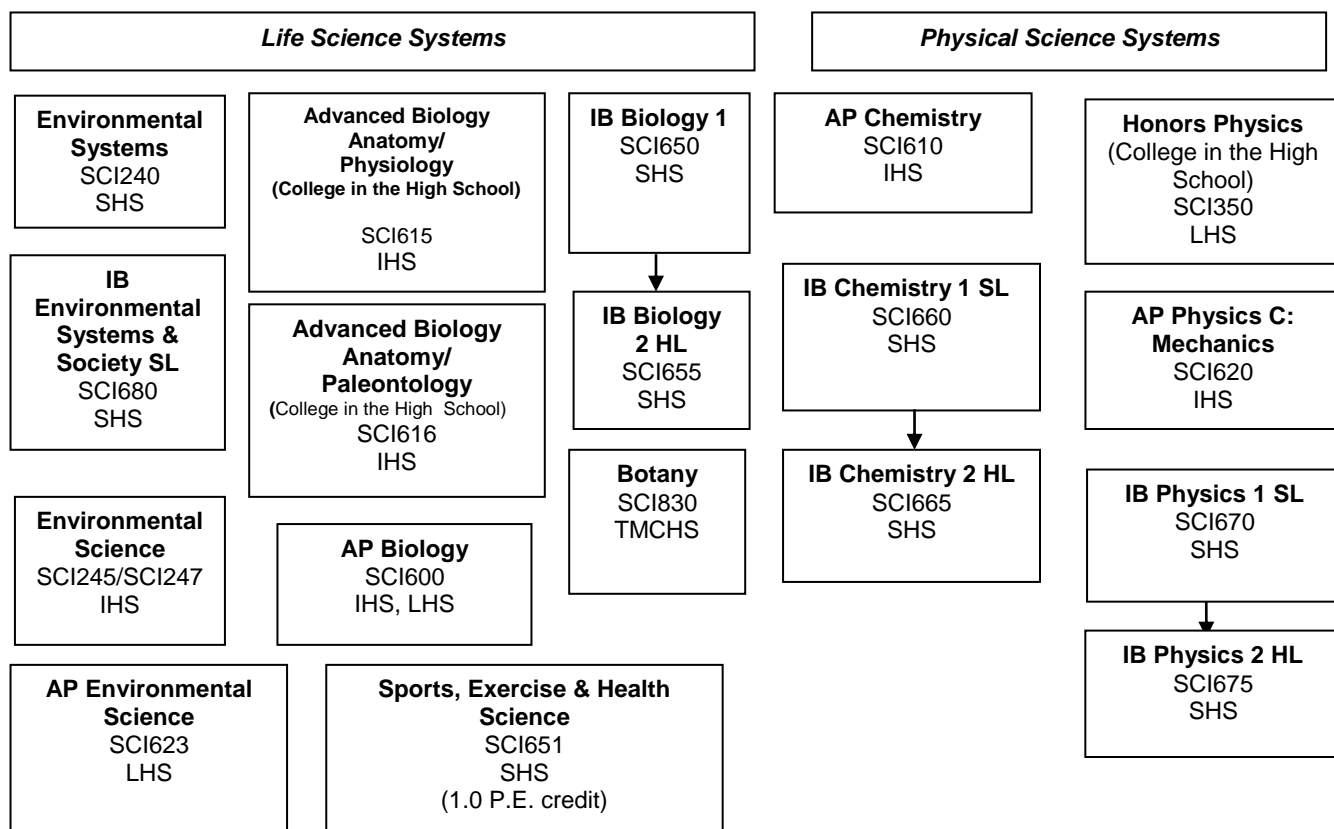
Life Science Systems

Physical Science Systems

Environmental Systems
SCI240
SHS

Advanced Biology Anatomy/ Physiology
(College in the High School)
SCI615
IHS

IB Biology 1
SCI650
SHS

AP Chemistry
SCI610
IHS

Honors Physics
(College in the High School)
SCI350
LHS

IB Environmental Systems & Society SL
SCI680
SHS

Advanced Biology Anatomy/ Paleontology
(College in the High School)
SCI616
IHS

IB Biology 2 HL
SCI655
SHS

IB Chemistry 1 SL
SCI660
SHS

AP Physics C: Mechanics
SCI620
IHS

Botany
SCI830
TMCHS

IB Chemistry 2 HL
SCI665
SHS

IB Physics 1 SL
SCI670
SHS

Environmental Science
SCI245/SCI247
IHS

AP Biology
SCI600
IHS, LHS

IB Physics 2 HL
SCI675
SHS

AP Environmental Science
SCI623
LHS

Sports, Exercise & Health Science
SCI651
SHS
(1.0 P.E. credit)